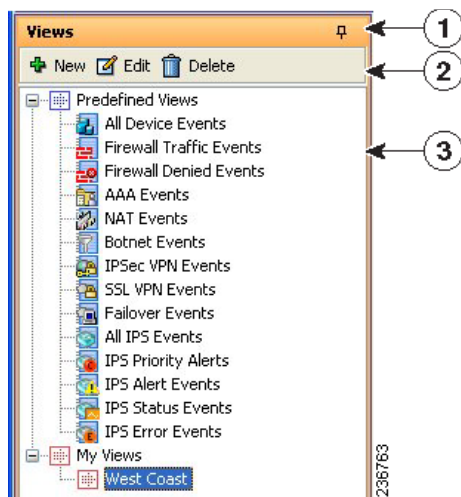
Views

New Edit Delete

Predefined Views
All Device Events
Firewall Traffic Events
Firewall Denied Events
AAA Events
NAT Events
Botnet Events
IPSec VPN Events
SSL VPN Events
Failover Events
All IPS Events
IPS Priority Alerts
IPS Alert Events
IPS Status Events
IPS Error Events
My Views
West Coast

1
2
3

236763